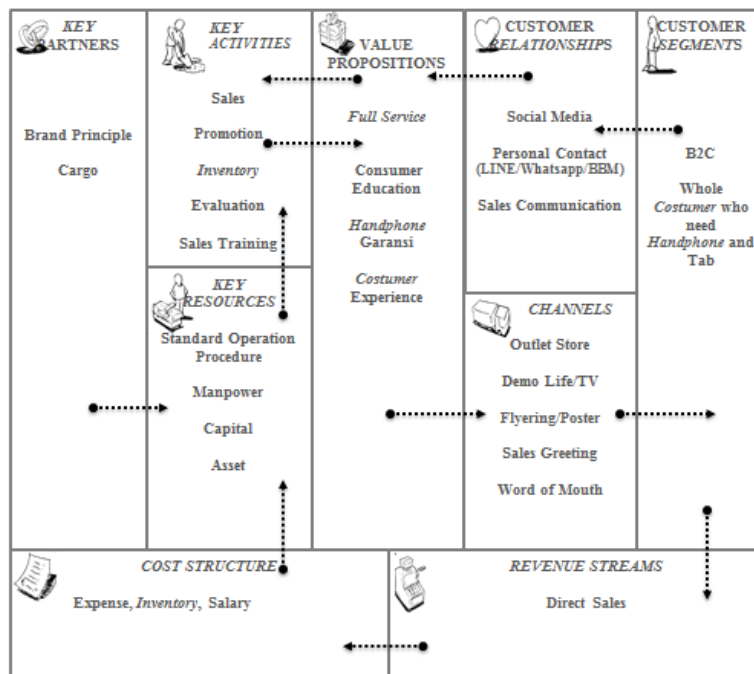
KEY PARTNERS

Brand Principle

Cargo

KEY ACTIVITIES

Sales

Promotion

*Inventory*

Evaluation

Sales Training

KEY RESOURCES

Standard Operation Procedure

Manpower

Capital

Asset

VALUE PROPOSITIONS

*Full Service*

Consumer Education

*Handphone* Garansi

*Costumer* Experience

CUSTOMER RELATIONSHIPS

Social Media

Personal Contact (LINE/Whatsapp/BBM)

Sales Communication

CHANNELS

Outlet Store

Demo Life/TV

Flyering/Poster

Sales Greeting

Word of Mouth

CUSTOMER SEGMENTS

B2C

Whole *Costumer* who need *Handphone* and Tab

COST STRUCTURE

Expense, *Inventory*, Salary

REVENUE STREAMS

Direct Sales